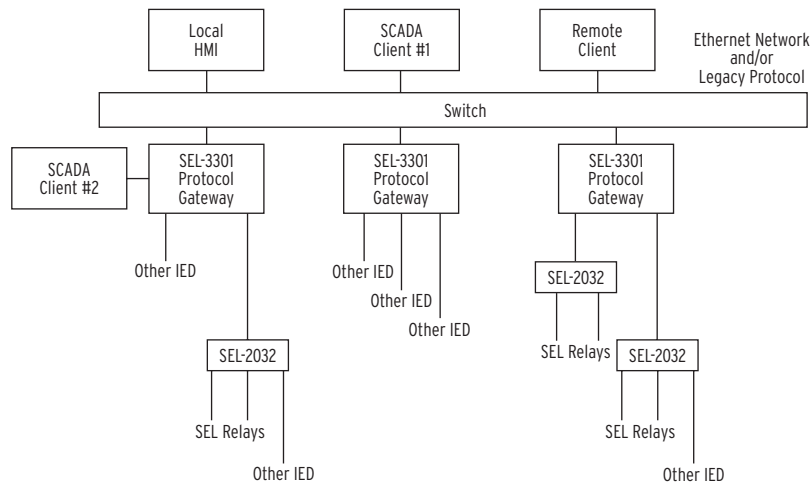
Local HMI

SCADA Client #1

Remote Client

Ethernet Network and/or Legacy Protocol

Switch

SCADA Client #2

SEL-3301 Protocol Gateway

SEL-3301 Protocol Gateway

SEL-3301 Protocol Gateway

Other IED

Other IED

Other IED

Other IED

SEL-2032

SEL Relays

SEL-2032

SEL Relays

SEL-2032

SEL Relays

Other IED

Other IED